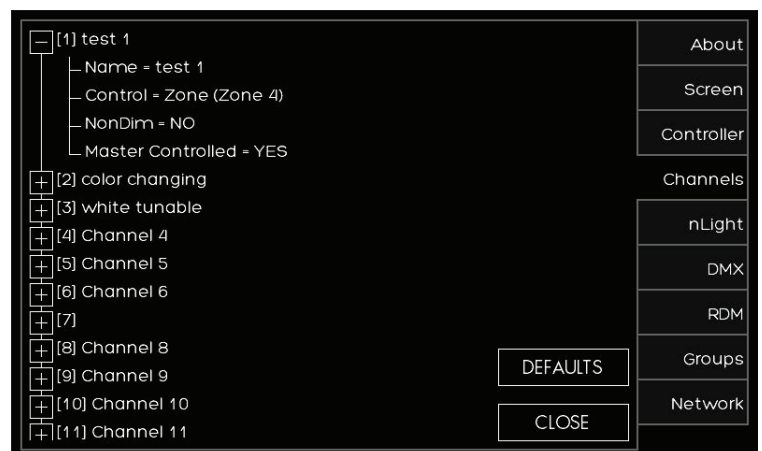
[1] test 1
Name = test 1
Control = Zone (Zone 4)
NonDim = NO
Master Controlled = YES
[2] color changing
[3] white tunable
[4] Channel 4
[5] Channel 5
[6] Channel 6
[7]
[8] Channel 8
[9] Channel 9
[10] Channel 10
[11] Channel 11

DEFAULTS
CLOSE

About
Screen
Controller
Channels
nLight
DMX
RDM
Groups
Network